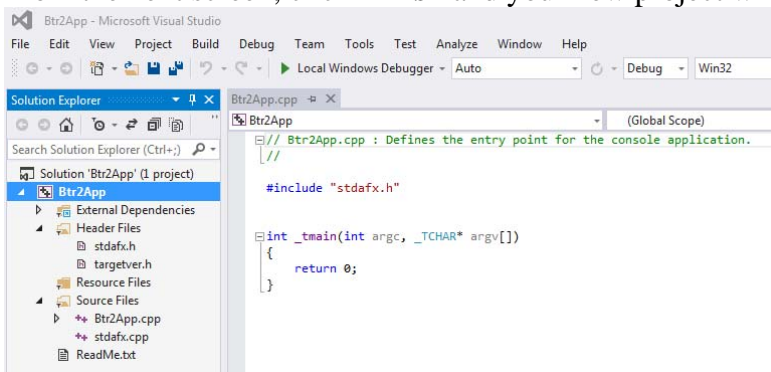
Btr2App - Microsoft Visual Studio

File Edit View Project Build Debug Team Tools Test Analyze Window Help

Local Windows Debugger - Auto - Debug - Win32

Solution Explorer

Search Solution Explorer (Ctrl+;)

Solution 'Btr2App' (1 project)
Btr2App
External Dependencies
Header Files
stdafx.h
targetver.h
Resource Files
Source Files
Btr2App.cpp
stdafx.cpp
ReadMe.txt

Btr2App.cpp

Btr2App

(Global Scope)

// Btr2App.cpp : Defines the entry point for the console application.
//

#include "stdafx.h"

int _tmain(int argc, _TCHAR* argv[])
{
return 0;
}